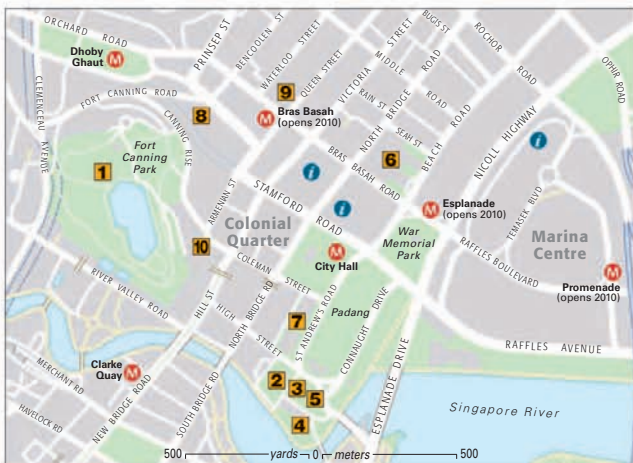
ORCHARD ROAD
Dhoby Ghaut
PRINSEP ST
BENCOOLEN ST
WATERLOO STREET
QUEEN STREET
9
VICTORIA STREET
MIDDLE ROAD
BUGIS ST
ROCHOR ROAD
OPHIR ROAD
CLEMENCEAU AVENUE
FORT CANNING ROAD
8
CANNING RISE
Bras Basah (opens 2010)
RAIN ST
NORTH BRIDGE ROAD
SEAH ST
BEACH ROAD
Fort Canning Park
1
6
BRAS BASAH ROAD
NICOLL HIGHWAY
STAMFORD ROAD
ARMENIAN ST
Colonial Quarter
Esplanade (opens 2010)
TEMASEK BLVD
10
COLEMAN STREET
War Memorial Park
City Hall
RAFFLES BOULEVARD
Marina Centre
RIVER VALLEY ROAD
HILL ST
HIGH STREET
NORTH BRIDGE RD
ST ANDREW'S ROAD
Padang
CONNAUGHT DRIVE
Promenade (opens 2010)
7
RAFFLES AVENUE
MERCHANT RD
Clarke Quay
NEW BRIDGE ROAD
SOUTH BRIDGE RD
2
3
5
ESPLANADE DRIVE
Singapore River
HAVELOCK RD
4
500 yards 0 meters 500